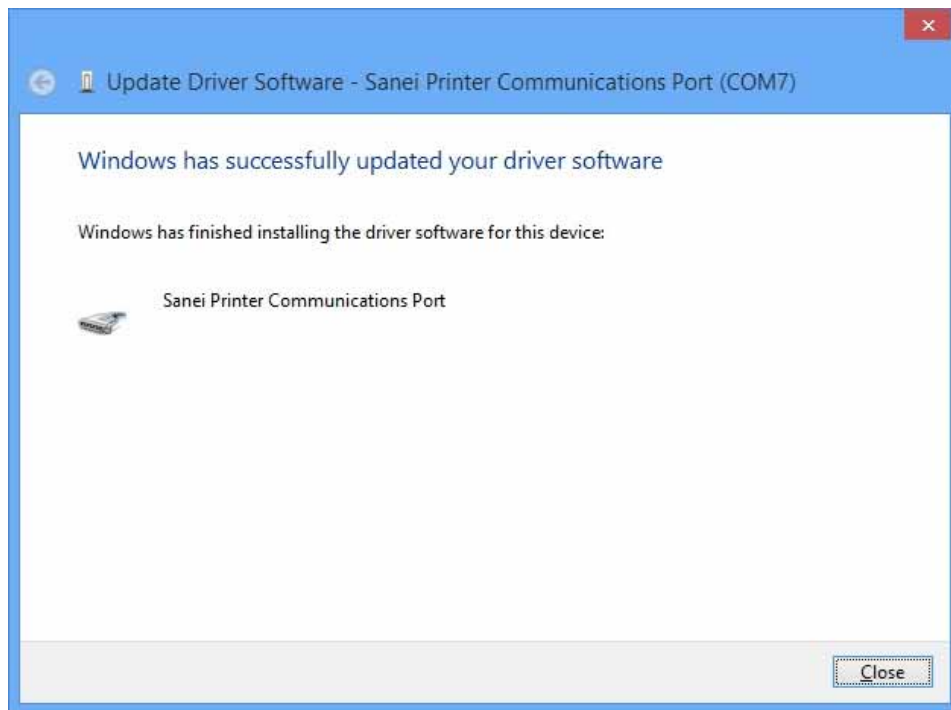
×

Update Driver Software - Sanei Printer Communications Port (COM7)

Windows has successfully updated your driver software

Windows has finished installing the driver software for this device:

Sanei Printer Communications Port

Close